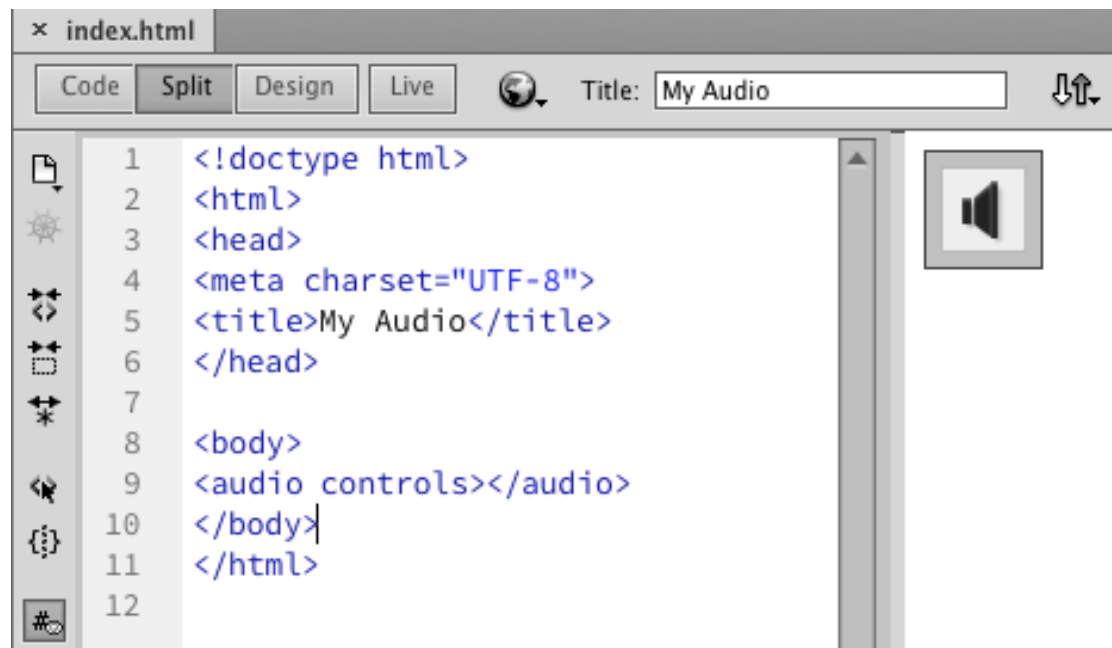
× index.html

Code Split Design Live Title: My Audio

1 <!doctype html>
2 <html>
3 <head>
4 <meta charset="UTF-8">
5 <title>My Audio</title>
6 </head>
7
8 <body>
9 <audio controls></audio>
10 </body>
11 </html>
12